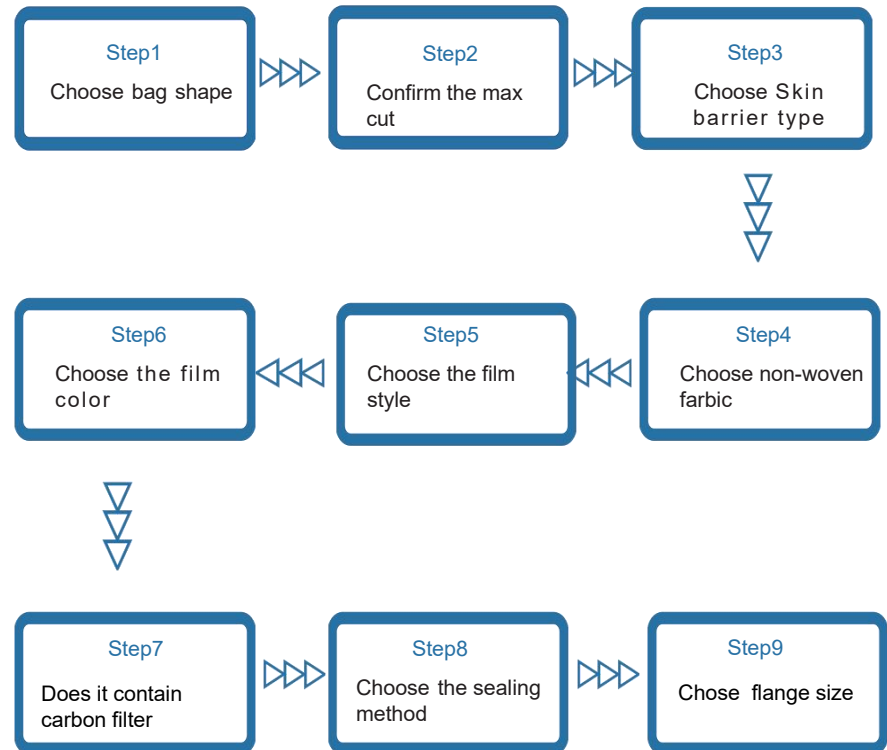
Step1
Choose bag shape

Step2
Confirm the max cut

Step3
Choose Skin barrier type

Step4
Choose non-woven farbic

Step5
Choose the film style

Step6
Choose the film color

Step7
Does it contain carbon filter

Step8
Choose the sealing method

Step9
Chose flange size